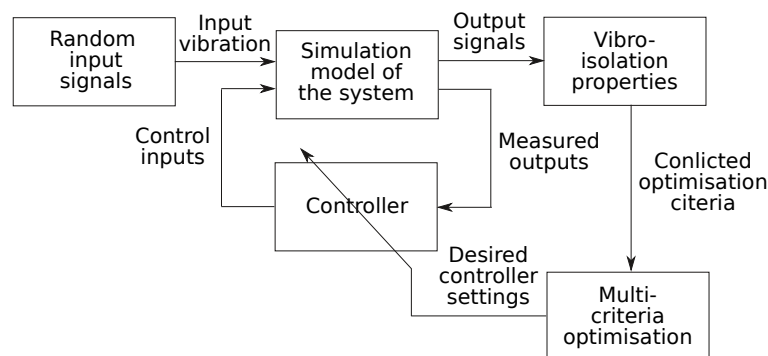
Random input signals

Input vibration

Simulation model of the system

Output signals

Vibro-isolation properties

Control inputs

Measured outputs

Controller

Conlicted optimisation citeria

Desired controller settings

Multi-criteria optimisation